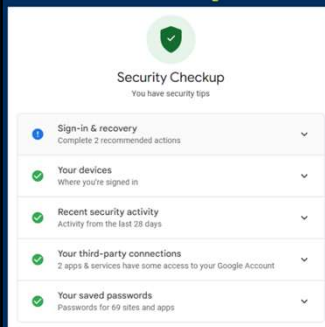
Security Checkup

You have security tips

Sign-in & recovery
Complete 2 recommended actions

Your devices
Where you're signed in

Recent security activity
Activity from the last 28 days

Your third-party connections
2 apps & services have some access to your Google Account

Your saved passwords
Passwords for 69 sites and apps